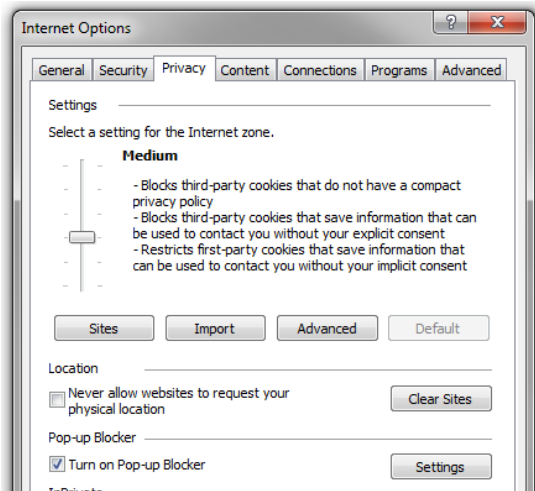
Internet Options

?

General | Security | Privacy | Content | Connections | Programs | Advanced

Settings

Select a setting for the Internet zone.

Medium

- Blocks third-party cookies that do not have a compact privacy policy
- Blocks third-party cookies that save information that can be used to contact you without your explicit consent
- Restricts first-party cookies that save information that can be used to contact you without your implicit consent

Sites | Import | Advanced | Default

Location

Never allow websites to request your physical location

Clear Sites

Pop-up Blocker

Turn on Pop-up Blocker

Settings

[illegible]